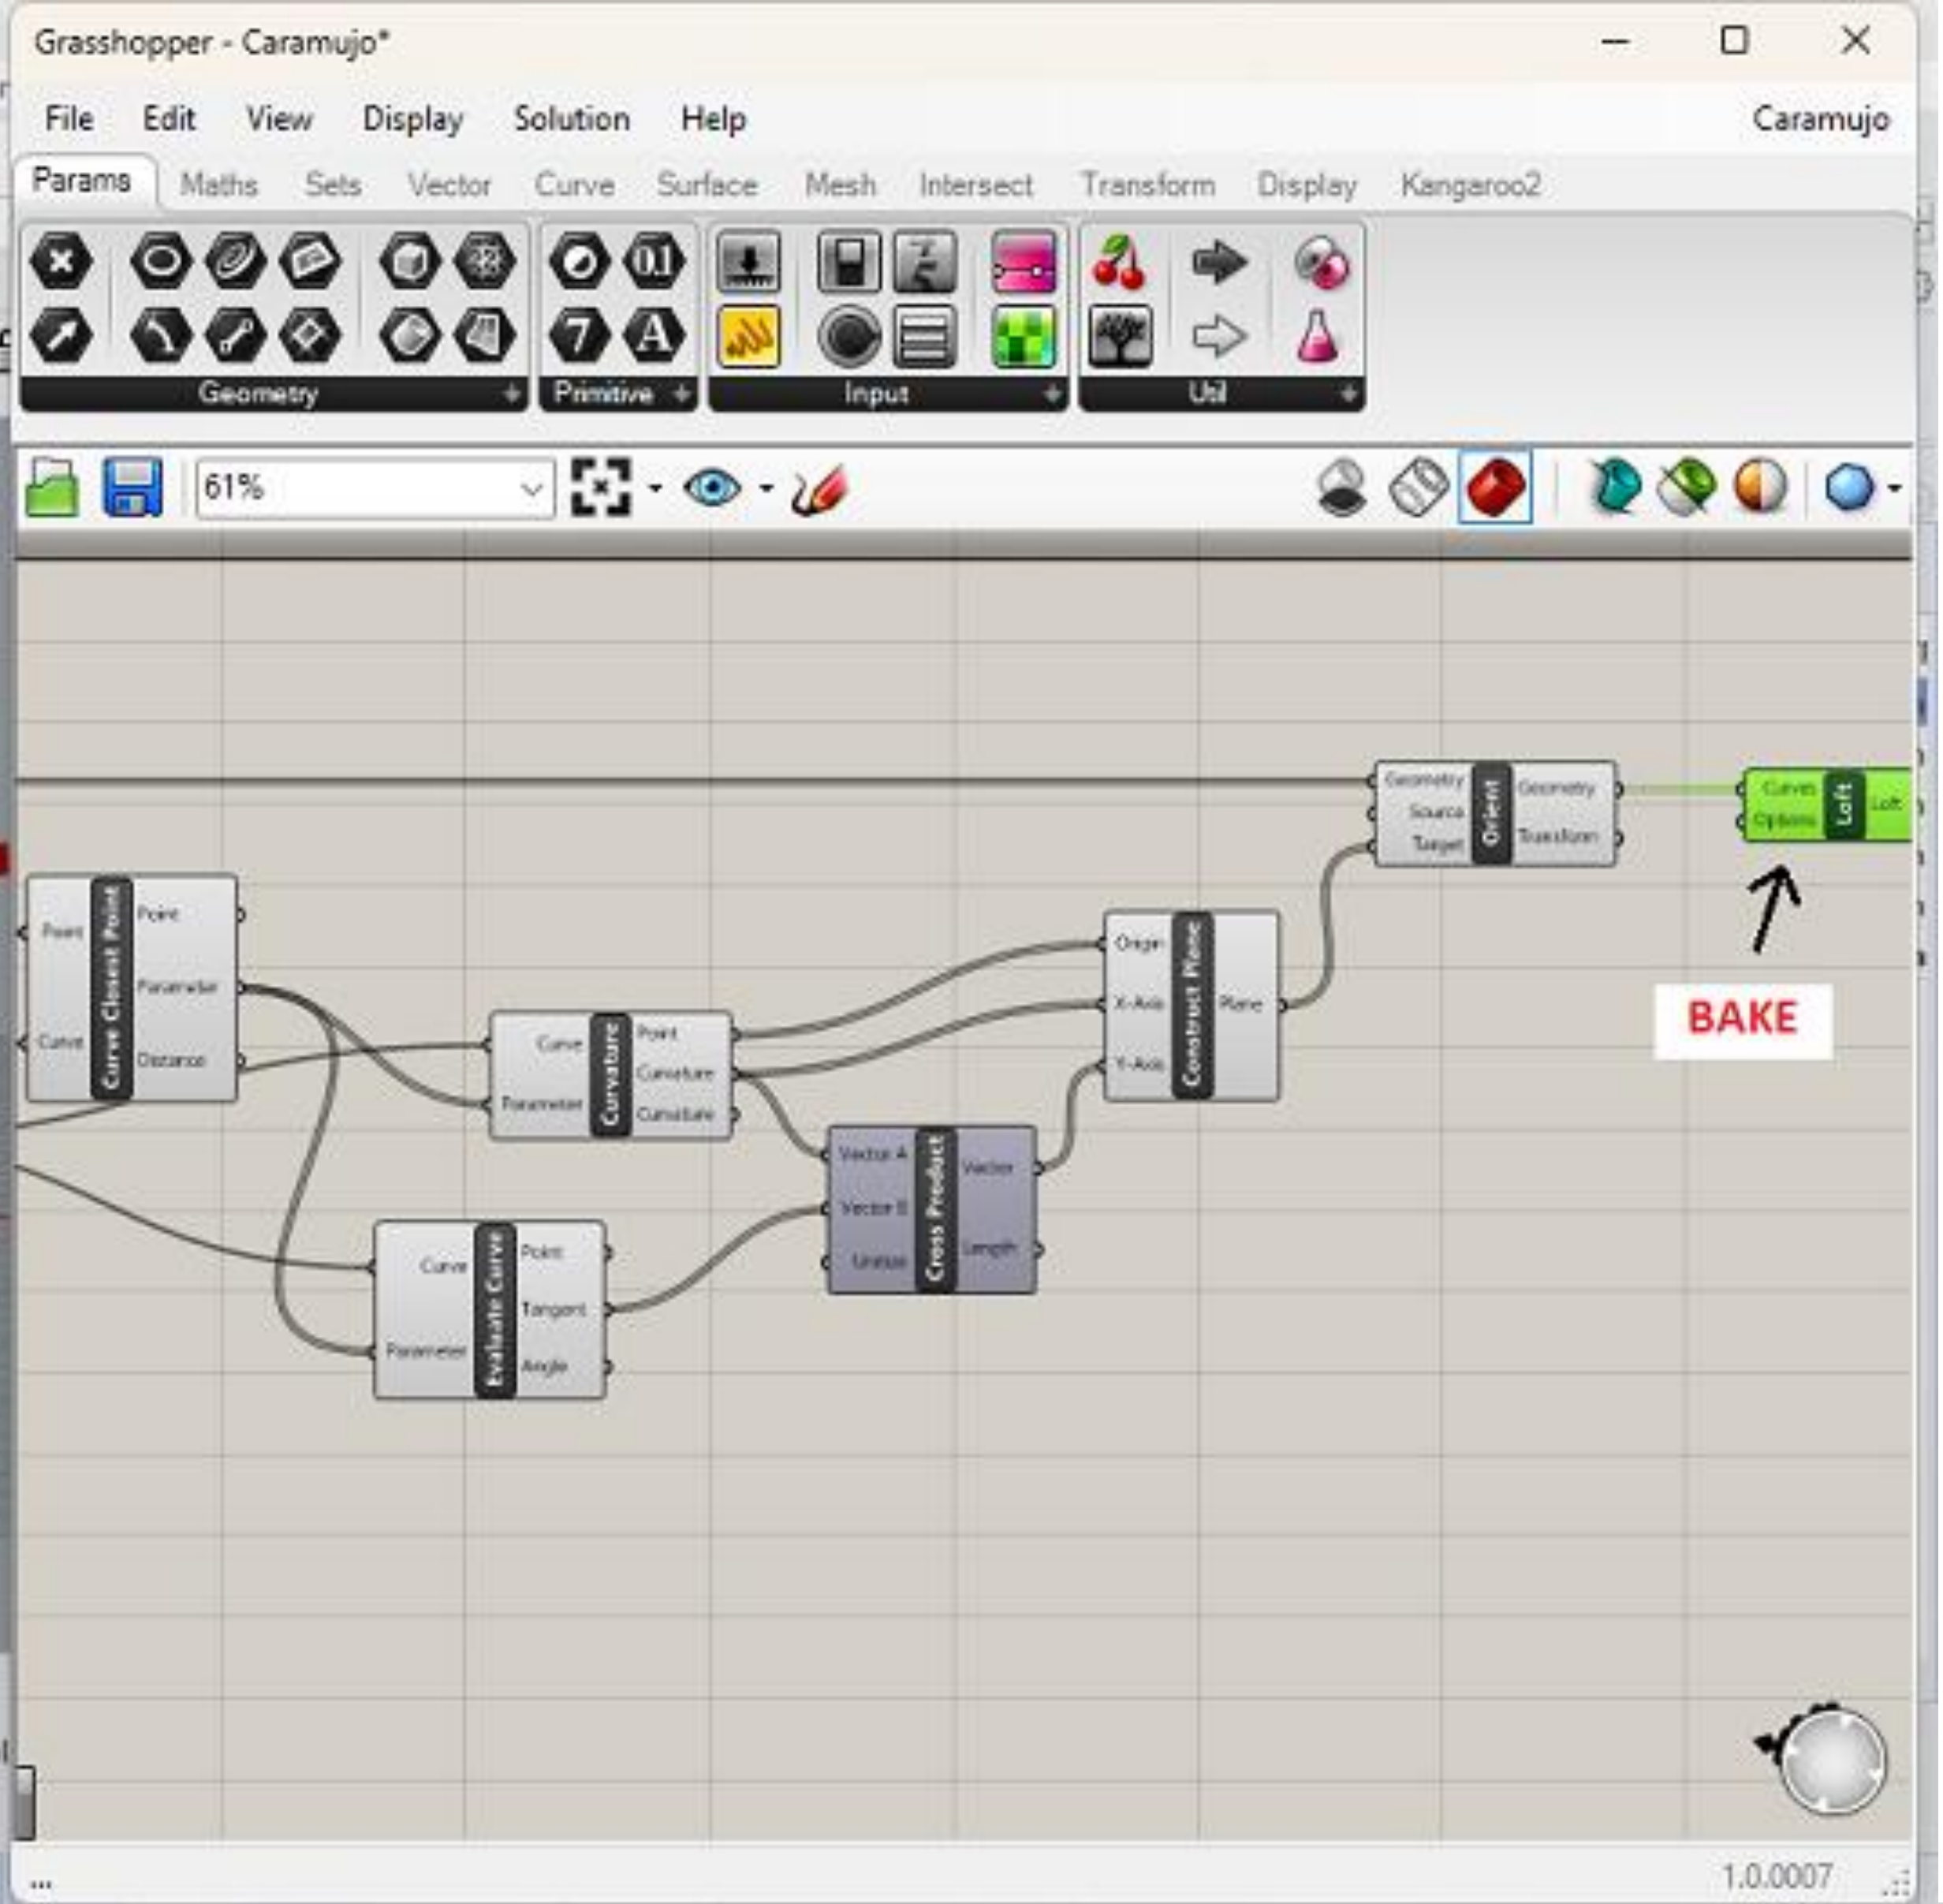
Grasshopper - Caramujo*

File Edit View Display Solution Help Caramujo

Params Maths Sets Vector Curve Surface Mesh Intersect Transform Display Kangaroo2

0.1 7 A

Geometry Primitive Input Util

61%

Geometry Source Target Orient Geometry Transform

Curves Options Loft Loft

Point Curve Curve Closest Point Point Parameter Distance

Origin X-Axis Y-Axis Construct Plane Plane

Curve Parameter Curvature Point Curvature Curvature

Vector A Vector B Unitize Cross Product Vector Length

Curve Parameter Evaluate Curve Point Tangent Angle

BAKE

...

1.0.0007